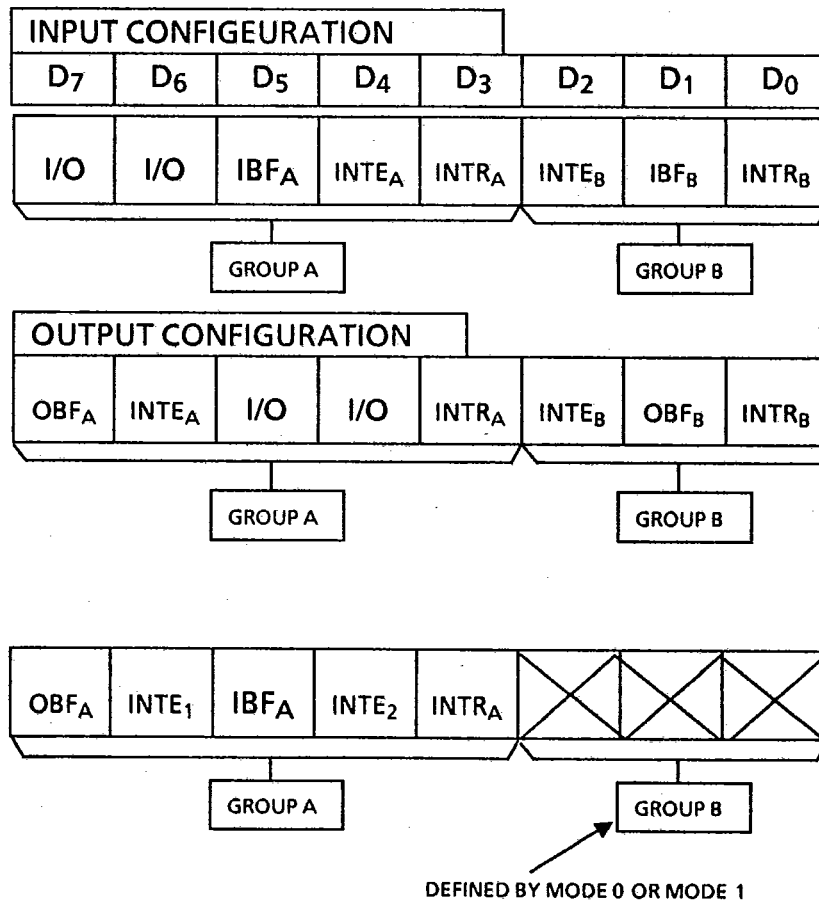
INPUT CONFIGEURATION

| $D_7$ | $D_6$ | $D_5$ | $D_4$ | $D_3$ | $D_2$ | $D_1$ | $D_0$ |
|---|---|---|---|---|---|---|---|
| I/O | I/O | $IBF_A$ | $INTE_A$ | $INTR_A$ | $INTE_B$ | $IBF_B$ | $INTR_B$ |

GROUP A

GROUP B

OUTPUT CONFIGURATION

| $OBF_A$ | $INTE_A$ | I/O | I/O | $INTR_A$ | $INTE_B$ | $OBF_B$ | $INTR_B$ |
|---|---|---|---|---|---|---|---|

GROUP A

GROUP B

| $OBF_A$ | $INTE_1$ | $IBF_A$ | $INTE_2$ | $INTR_A$ | | | |
|---|---|---|---|---|---|---|---|

GROUP A

GROUP B

DEFINED BY MODE 0 OR MODE 1